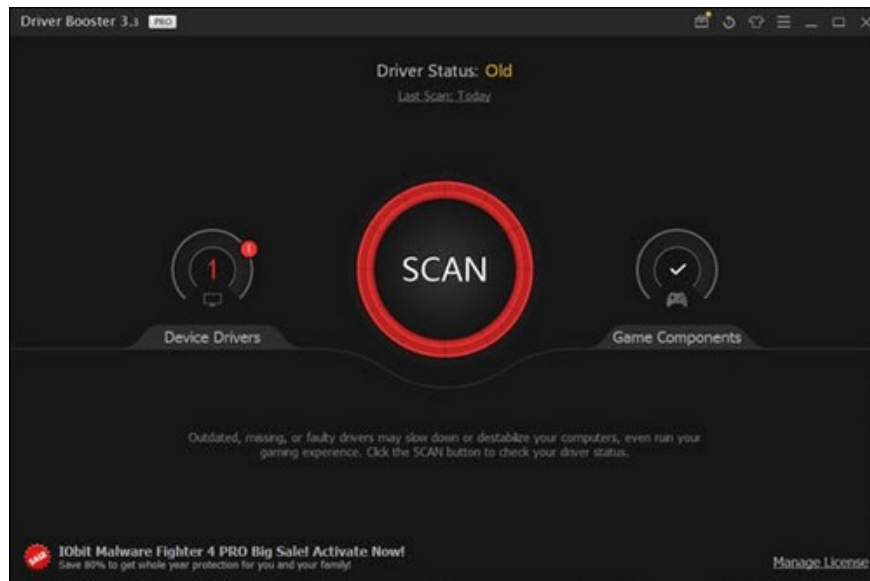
Driver Booster 3.3 PRO

Driver Status: Old

Last Scan: Today

1

!

Device Drivers

SCAN

Game Components

Outdated, missing, or faulty drivers may slow down or destabilize your computers, even ruin your gaming experience. Click the SCAN button to check your driver status.

SALE

IObit Malware Fighter 4 PRO Big Sale! Activate Now!

Save 80% to get whole year protection for you and your family!

Manage License